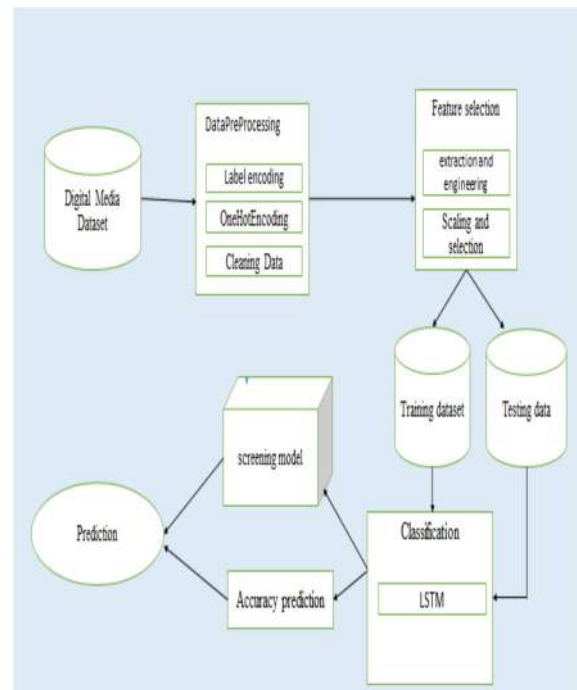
Digital Media Dataset

DataPreProcessing

Label encoding

OneHotEncoding

Cleaning Data

Feature selection

extraction and engineering

Scaling and selection

Training dataset

Testing data

screening model

Prediction

Classification

LSTM

Accuracy prediction